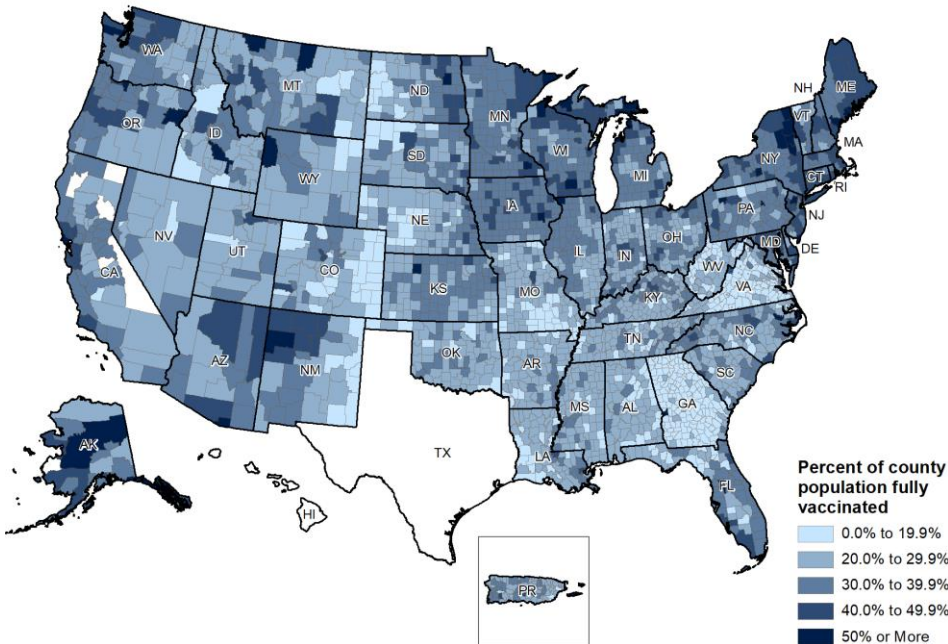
WA
MT
ND
MN
OR
ID
SD
WI
NH
ME
VT
MA
NY
MI
CT
RI
WY
IA
PA
NJ
NE
NV
OH
MD
DE
UT
IL
IN
CO
WV
CA
KS
MO
VA
KY
NC
TN
AZ
OK
NM
AR
SC
MS
AL
GA
TX
LA
AK
FL
HI
PR

Percent of county population fully vaccinated
0.0% to 19.9%
20.0% to 29.9%
30.0% to 39.9%
40.0% to 49.9%
50% or More